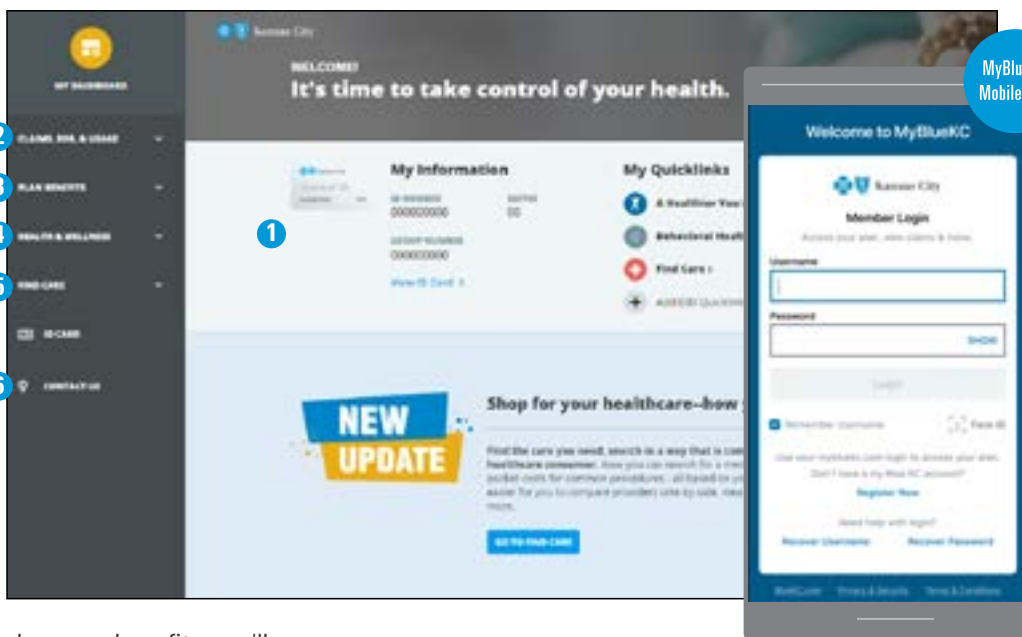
MY DASHBOARD

2 CLAIMS, EOB, & USAGE

3 PLAN BENEFITS

4 HEALTH & WELLNESS

5 FIND CARE

ID CARD

6 CONTACT US

Kansas City

WELCOME!

It's time to take control of your health.

1

My Information

ID NUMBER
000000000

SUFFIX
00

GROUP NUMBER
000000000

View ID Card >

My Quicklinks

A Healthier You

Behavioral Health

Find Care >

ADD/EDIT Quicklinks

NEW UPDATE

Shop for your healthcare–how

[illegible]

GO TO FIND CARE

MyBlu
Mobile

Welcome to MyBlueKC

Kansas City

Member Login

Access your plan, view claims & more.

Username

Password

SHOW

Login

Remember Username

Face ID

Use your myblueke.com login to access your plan.
Don't have a My Blue KC account?

Register Now

Need help with login?

Recover Username

Recover Password

BlueKC.com Privacy & Security Terms & Conditions